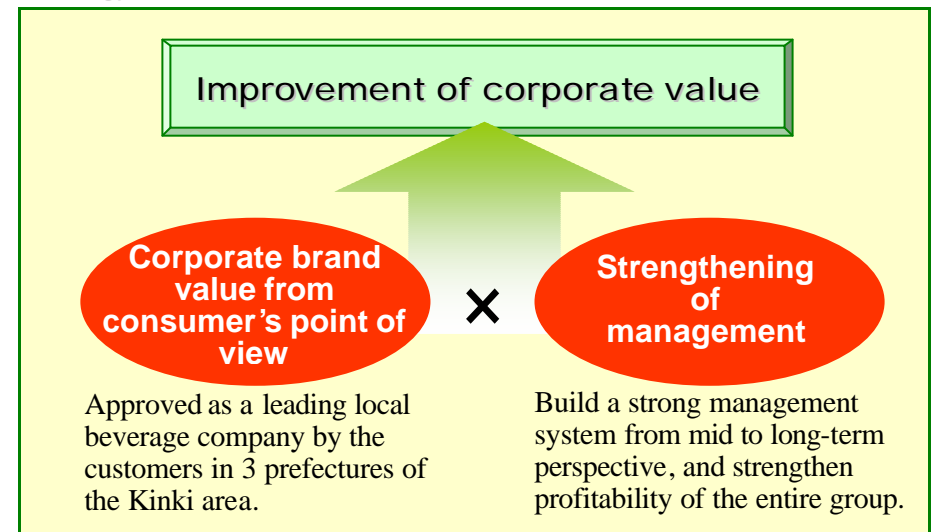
Improvement of corporate value

Corporate brand value from consumer's point of view

×

Strengthening of management

Approved as a leading local beverage company by the customers in 3 prefectures of the Kinki area.

Build a strong management system from mid to long-term perspective, and strengthen profitability of the entire group.